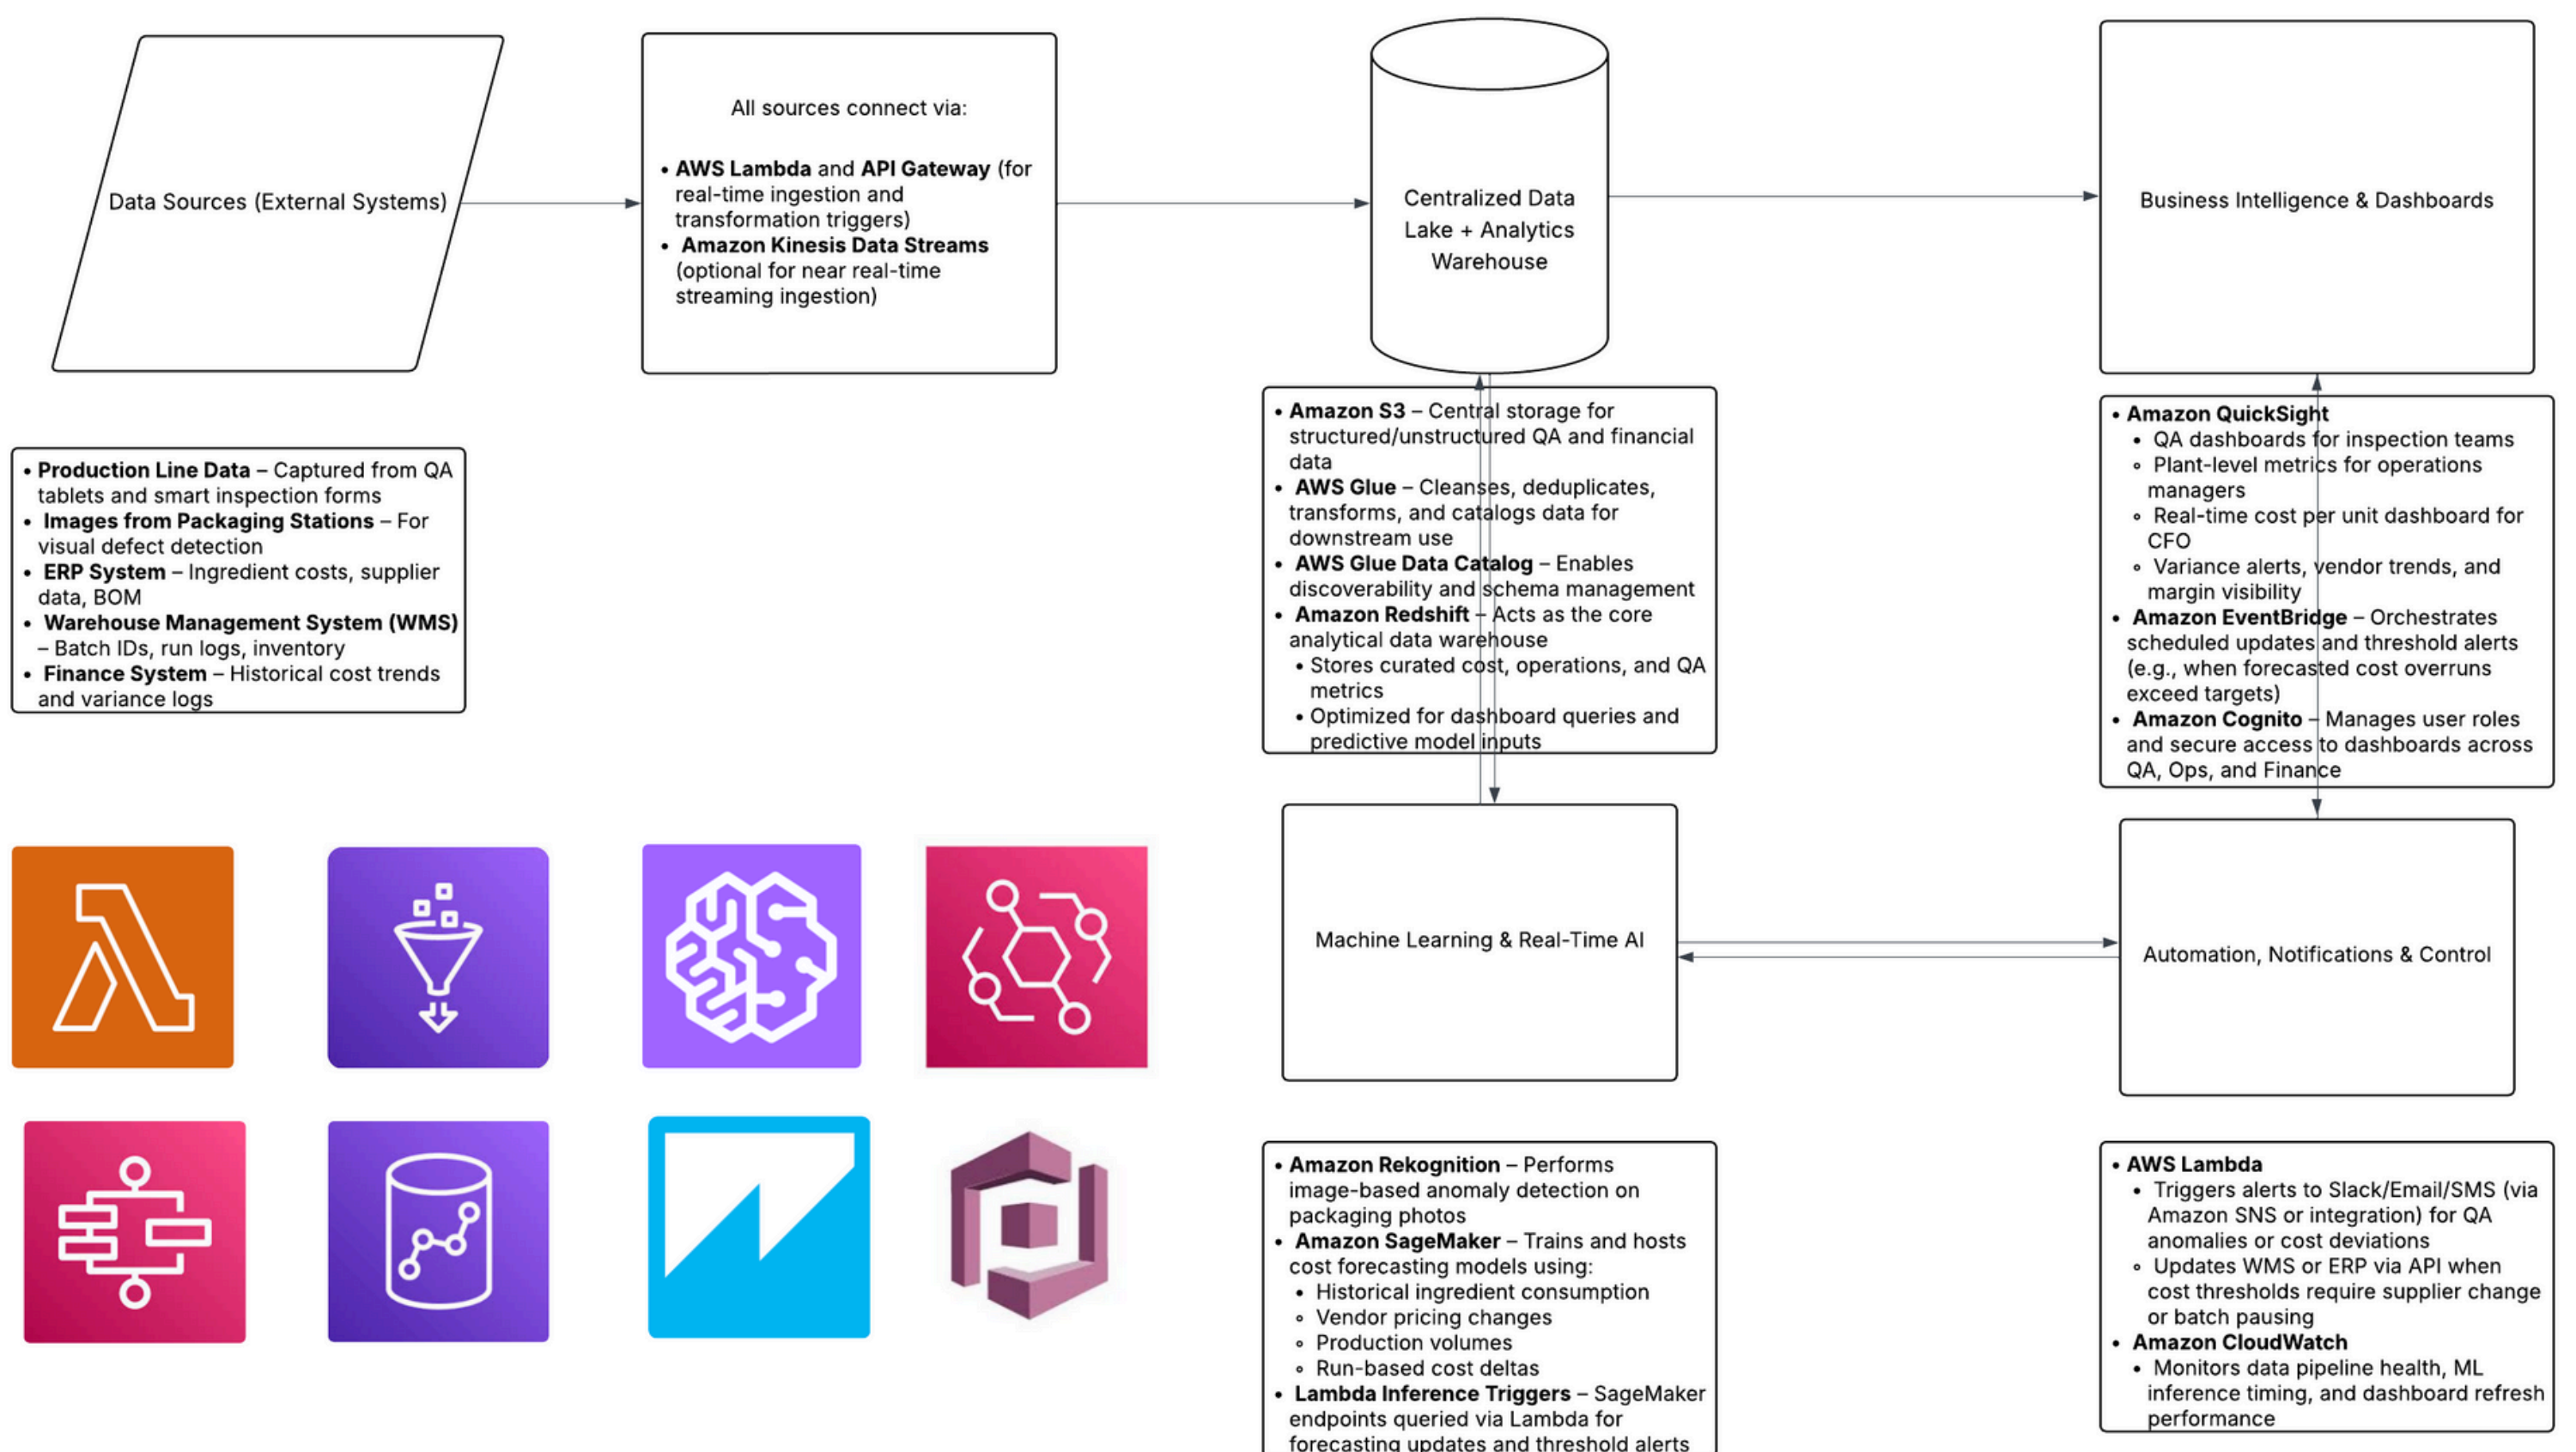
Data Sources (External Systems)

All sources connect via:

• AWS Lambda and API Gateway (for real-time ingestion and transformation triggers)
• Amazon Kinesis Data Streams (optional for near real-time streaming ingestion)

Centralized Data Lake + Analytics Warehouse

Business Intelligence & Dashboards

• Production Line Data – Captured from QA tablets and smart inspection forms
• Images from Packaging Stations – For visual defect detection
• ERP System – Ingredient costs, supplier data, BOM
• Warehouse Management System (WMS) – Batch IDs, run logs, inventory
• Finance System – Historical cost trends and variance logs

• Amazon S3 – Central storage for structured/unstructured QA and financial data
• AWS Glue – Cleanses, deduplicates, transforms, and catalogs data for downstream use
• AWS Glue Data Catalog – Enables discoverability and schema management
• Amazon Redshift – Acts as the core analytical data warehouse
• Stores curated cost, operations, and QA metrics
• Optimized for dashboard queries and predictive model inputs

• Amazon QuickSight
◦ QA dashboards for inspection teams
◦ Plant-level metrics for operations managers
◦ Real-time cost per unit dashboard for CFO
◦ Variance alerts, vendor trends, and margin visibility
• Amazon EventBridge – Orchestrates scheduled updates and threshold alerts (e.g., when forecasted cost overruns exceed targets)
• Amazon Cognito – Manages user roles and secure access to dashboards across QA, Ops, and Finance

Machine Learning & Real-Time AI

Automation, Notifications & Control

• Amazon Rekognition – Performs image-based anomaly detection on packaging photos
• Amazon SageMaker – Trains and hosts cost forecasting models using:
◦ Historical ingredient consumption
◦ Vendor pricing changes
◦ Production volumes
◦ Run-based cost deltas
• Lambda Inference Triggers – SageMaker endpoints queried via Lambda for forecasting updates and threshold alerts

• AWS Lambda
◦ Triggers alerts to Slack/Email/SMS (via Amazon SNS or integration) for QA anomalies or cost deviations
◦ Updates WMS or ERP via API when cost thresholds require supplier change or batch pausing
• Amazon CloudWatch
◦ Monitors data pipeline health, ML inference timing, and dashboard refresh performance